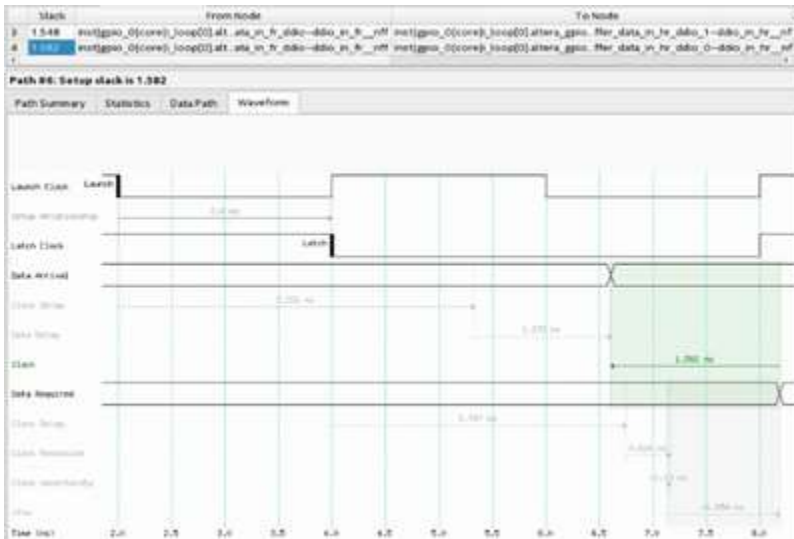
| | Slack | From Node | To Node |
|---|---|---|---|
| 3 | 1.548 | inst\|gpio_0\|core\|i_loop[0].alt...ata_in_fr_ddio~ddio_in_fr__nff | inst\|gpio_0\|core\|i_loop[0].altera_gpio...ffer_data_in_hr_ddio_1~ddio_in_hr__nf |
| 4 | 1.582 | inst\|gpio_0\|core\|i_loop[0].alt...ata_in_fr_ddio~ddio_in_fr__nff | inst\|gpio_0\|core\|i_loop[0].altera_gpio...ffer_data_in_hr_ddio_0~ddio_in_hr__nf |

Path #4: Setup slack is 1.582

Path Summary Statistics Data Path Waveform

Launch Clock Launch

Setup Relationship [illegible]

Latch Clock Latch

Data Arrival

Clock Delay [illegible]

Data Delay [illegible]

Slack 1.582 ns

Data Required

Clock Delay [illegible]

Clock Pessimism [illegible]

Clock Uncertainty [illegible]

Utsu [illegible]

Time (ns) 2.0 2.5 3.0 3.5 4.0 4.5 5.0 5.5 6.0 6.5 7.0 7.5 8.0